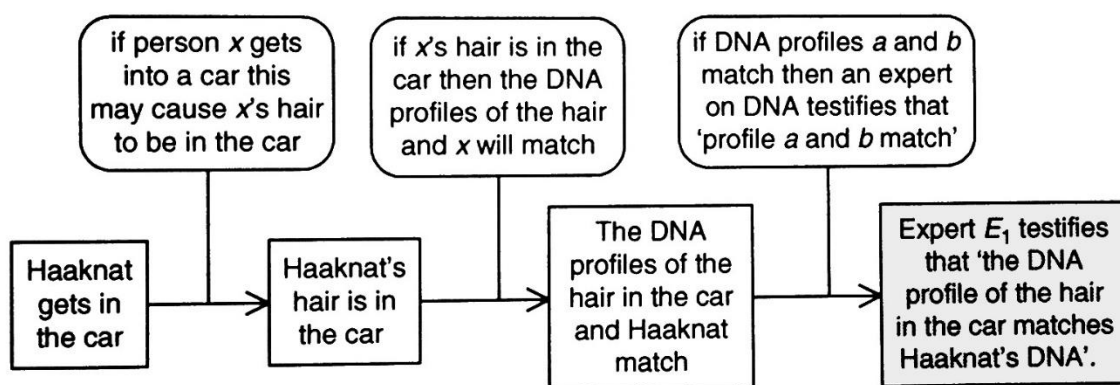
if person $x$ gets into a car this may cause $x$'s hair to be in the car

if $x$'s hair is in the car then the DNA profiles of the hair and $x$ will match

if DNA profiles $a$ and $b$ match then an expert on DNA testifies that 'profile $a$ and $b$ match'

Haaknat gets in the car

Haaknat's hair is in the car

The DNA profiles of the hair in the car and Haaknat match

Expert $E_1$ testifies that 'the DNA profile of the hair in the car matches Haaknat's DNA'.